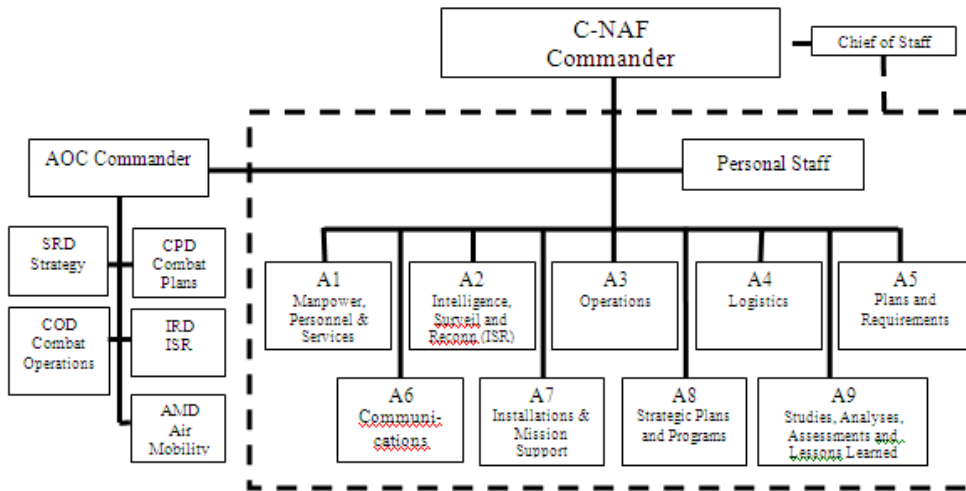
C-NAF Commander

Chief of Staff

AOC Commander

Personal Staff

SRD Strategy

CPD Combat Plans

COD Combat Operations

IRD ISR

AMD Air Mobility

A1 Manpower, Personnel & Services

A2 Intelligence, Surveil and Reconn (ISR)

A3 Operations

A4 Logistics

A5 Plans and Requirements

A6 Communications

A7 Installations & Mission Support

A8 Strategic Plans and Programs

A9 Studies, Analyses, Assessments and Lessons Learned